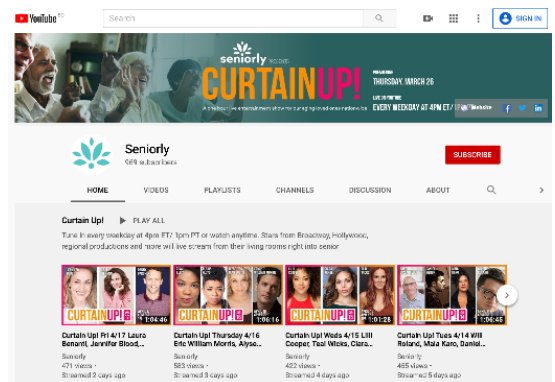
YouTube

Search

SIGN IN

seniorly PRESENTS

CURTAIN UP!

PREMIERE THURSDAY, MARCH 26

LIVE ON YOUTUBE EVERY WEEKDAY AT 4PM ET / 1PM PT

A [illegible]

Website

Seniorly

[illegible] subscribers

SUBSCRIBE

HOME VIDEOS PLAYLISTS CHANNELS DISCUSSION ABOUT

Curtain Up! PLAY ALL

Tune in every weekday at 4pm ET/ 1pm PT or watch anytime. Stars from Broadway, Hollywood, regional productions and more will live stream from their living rooms right into senior

CURTAIN UP! 1:04:46

Curtain Up! Fri 4/17 Laura Benanti, Jennifer Blood, ...

Seniorly

471 views
Streamed 2 days ago

CURTAIN UP! 1:06:16

Curtain Up! Thursday 4/16 Eric William Morris, Alyse...

Seniorly

583 views
Streamed 3 days ago

CURTAIN UP! 1:01:28

Curtain Up! Weds 4/15 Lilli Cooper, Teal Wicks, Clara...

Seniorly

422 views
Streamed 4 days ago

CURTAIN UP! 1:06:45

Curtain Up! Tues 4/14 Will Roland, Maia Karo, Daniel...

Seniorly

465 views
Streamed 5 days ago